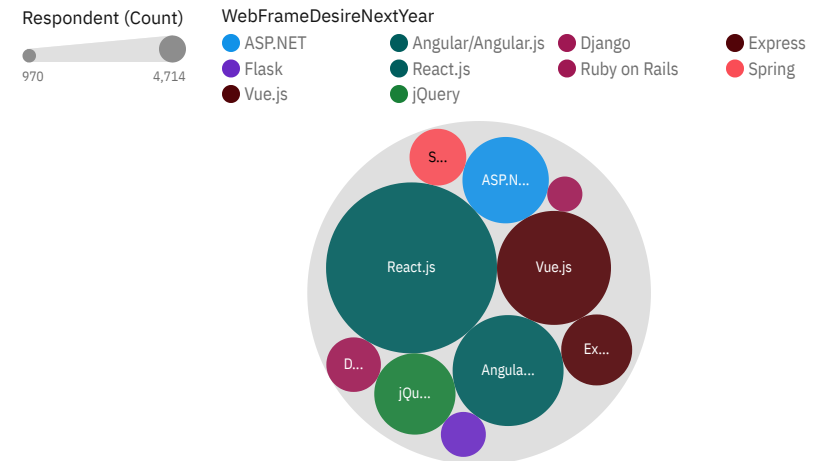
Respondent (Count)

970 4,714

WebFrameDesireNextYear

ASP.NET
Angular/Angular.js
Django
Express
Flask
React.js
Ruby on Rails
Spring
Vue.js
jQuery

S...
ASP.N...
React.js
Vue.js
D...
Ex...
Angula...
jQu...